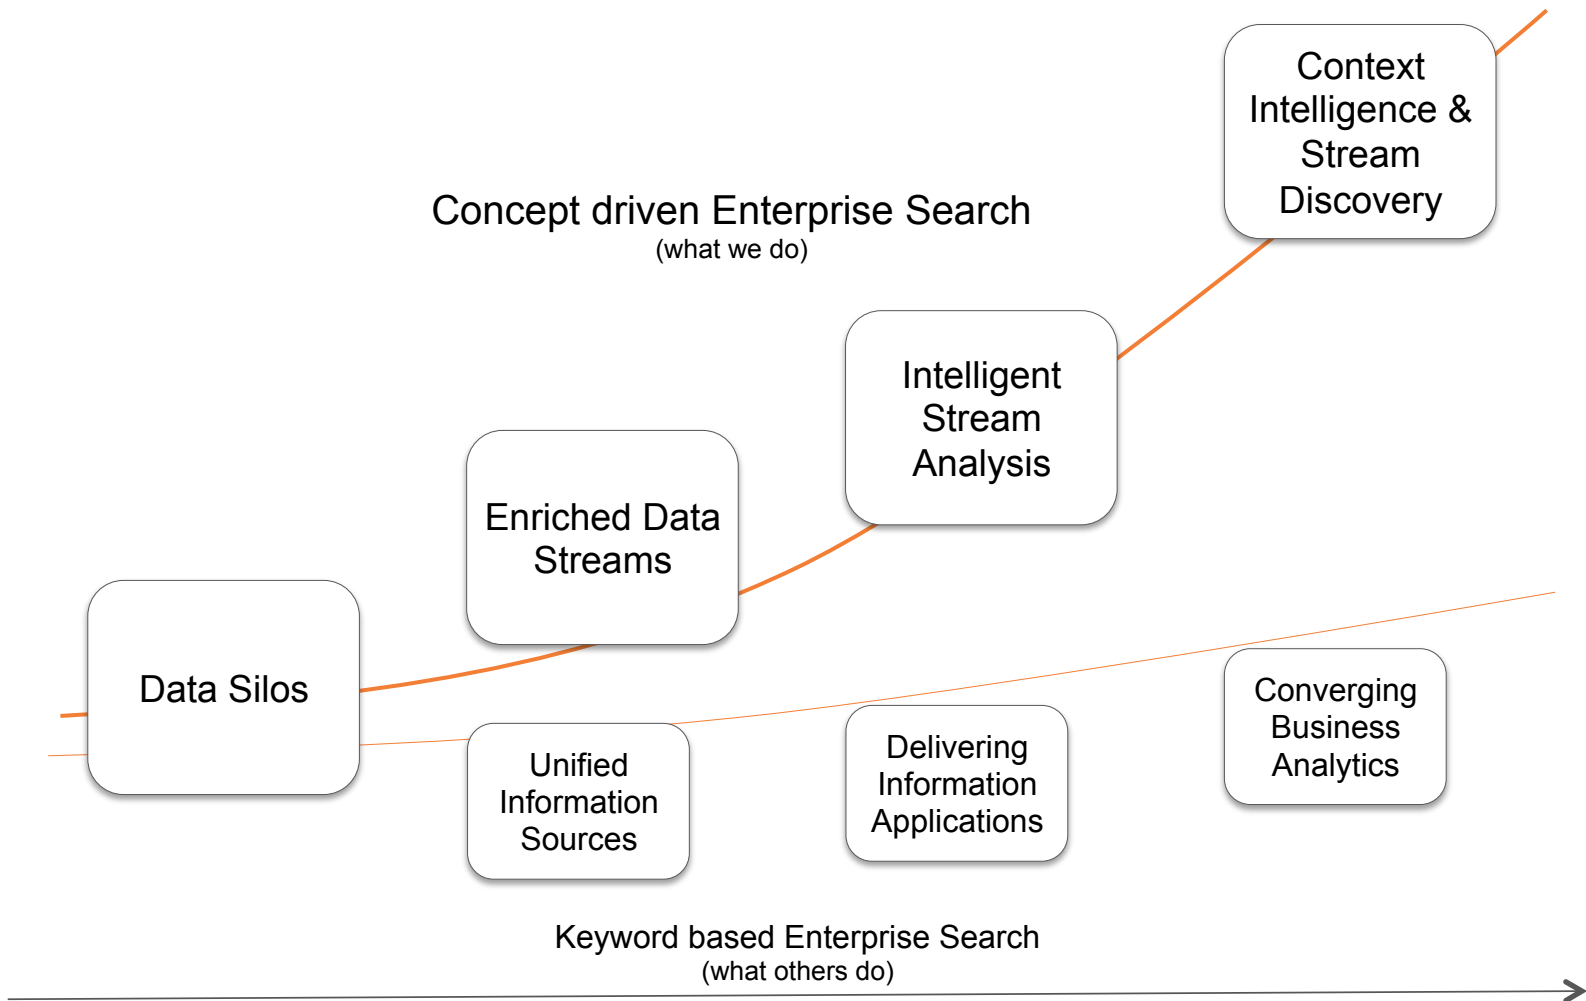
Context Intelligence & Stream Discovery

Concept driven Enterprise Search
(what we do)

Intelligent Stream Analysis

Enriched Data Streams

Data Silos

Unified Information Sources

Delivering Information Applications

Converging Business Analytics

Keyword based Enterprise Search
(what others do)